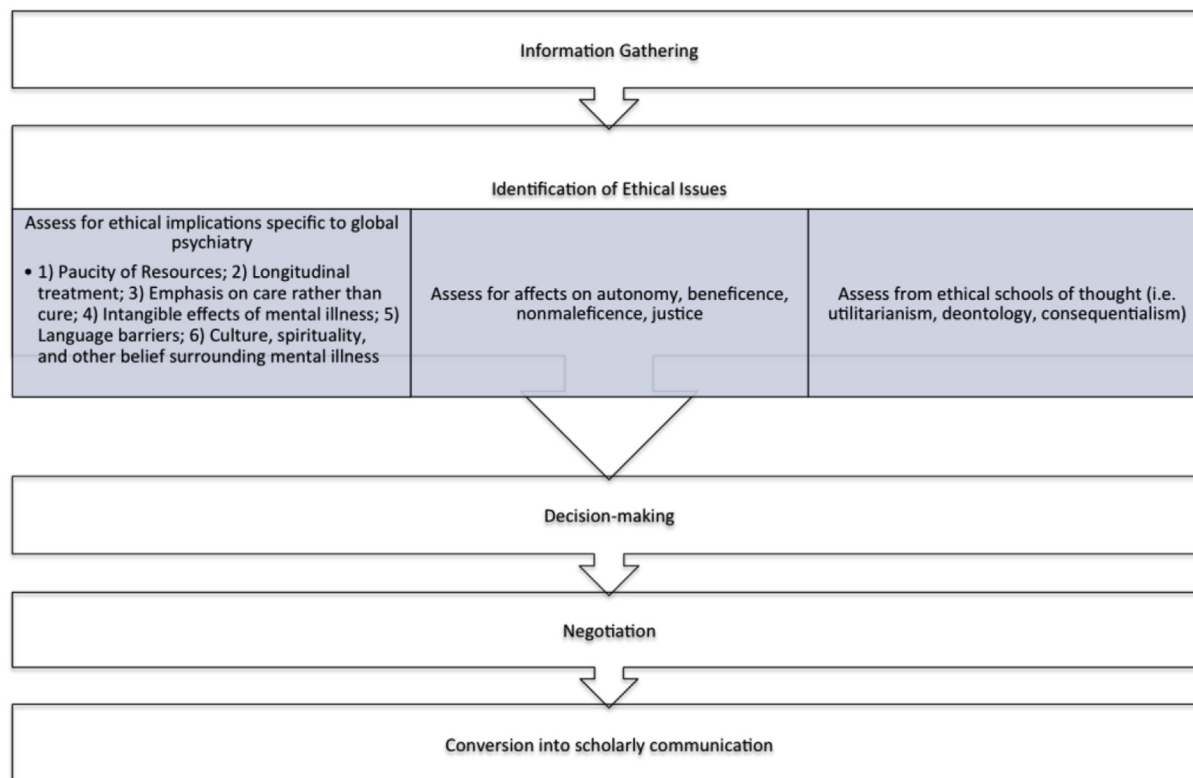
Information Gathering

Identification of Ethical Issues

Assess for ethical implications specific to global psychiatry

• 1) Paucity of Resources; 2) Longitudinal treatment; 3) Emphasis on care rather than cure; 4) Intangible effects of mental illness; 5) Language barriers; 6) Culture, spirituality, and other belief surrounding mental illness

Assess for affects on autonomy, beneficence, nonmaleficence, justice

Assess from ethical schools of thought (i.e. utilitarianism, deontology, consequentialism)

Decision-making

Negotiation

Conversion into scholarly communication